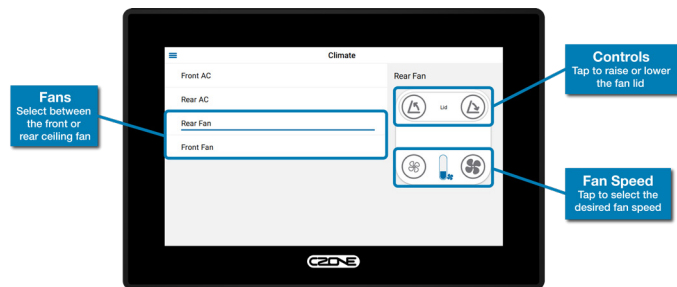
Fans
Select between the front or rear ceiling fan

Climate

Front AC

Rear AC

Rear Fan

Front Fan

Rear Fan

Lid

Controls
Tap to raise or lower the fan lid

Fan Speed
Tap to select the desired fan speed

CZONE